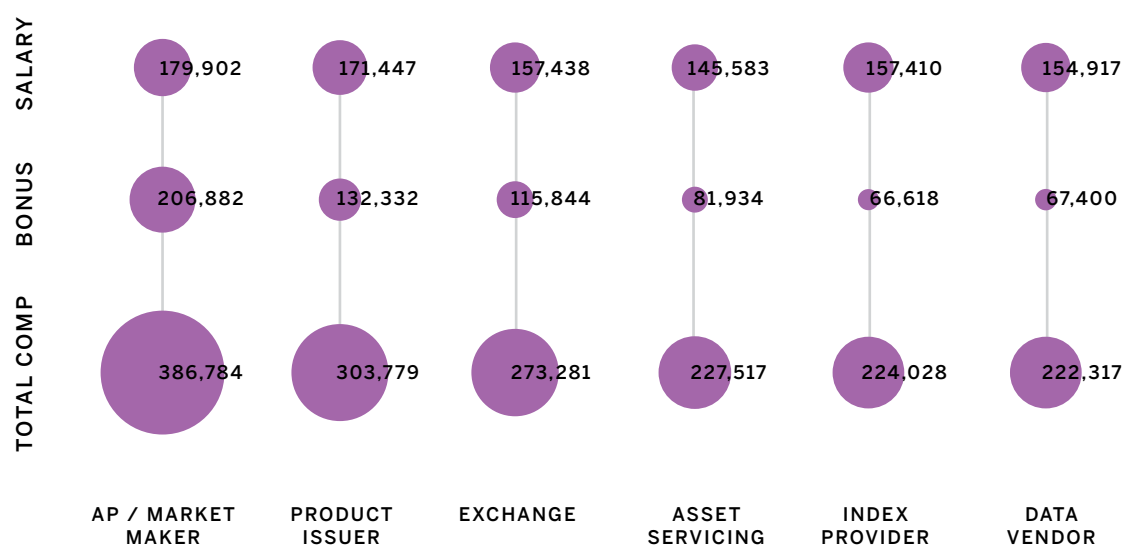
| | AP / MARKET MAKER | PRODUCT ISSUER | EXCHANGE | ASSET SERVICING | INDEX PROVIDER | DATA VENDOR |
|---|---|---|---|---|---|---|
| SALARY | 179,902 | 171,447 | 157,438 | 145,583 | 157,410 | 154,917 |
| BONUS | 206,882 | 132,332 | 115,844 | 81,934 | 66,618 | 67,400 |
| TOTAL COMP | 386,784 | 303,779 | 273,281 | 227,517 | 224,028 | 222,317 |